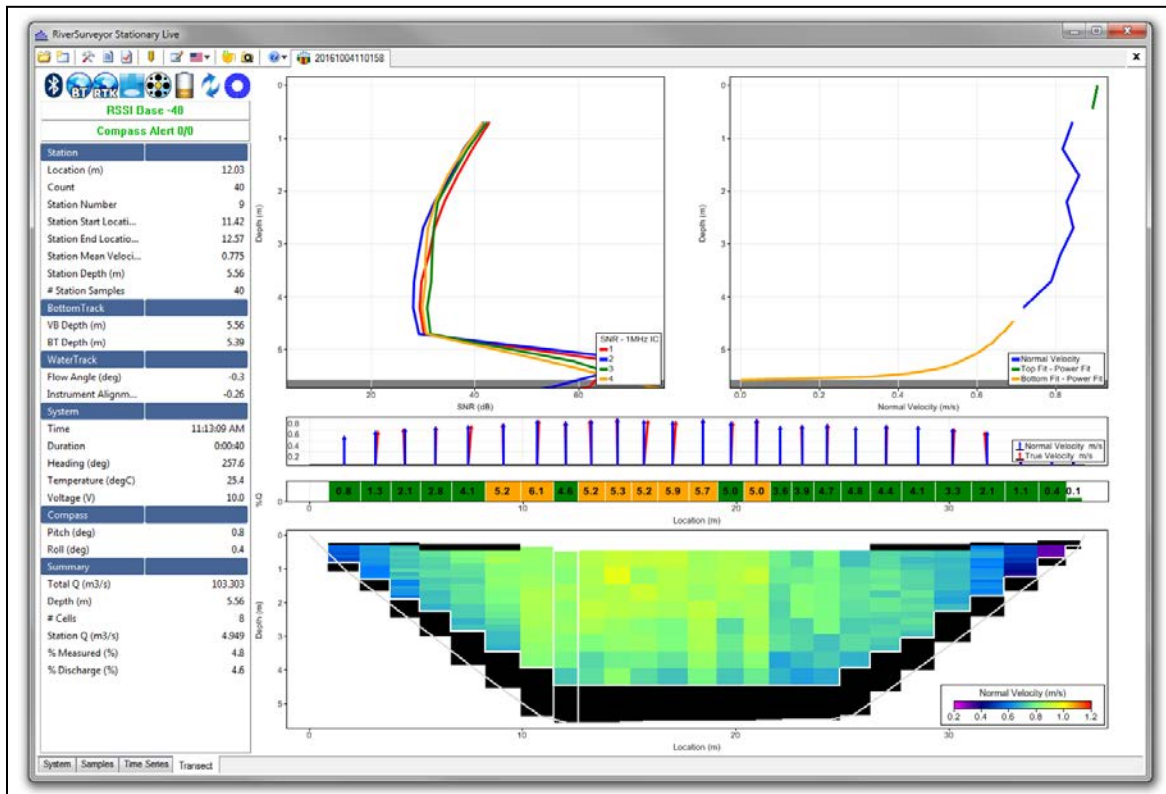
RiverSurveyor Stationary Live

20161004110158

RSSI Dase -40

Compass Alert 0/0

| Station | |
|---|---|
| Location (m) | 12.03 |
| Count | 40 |
| Station Number | 9 |
| Station Start Locati... | 11.42 |
| Station End Locatio... | 12.57 |
| Station Mean Veloci... | 0.775 |
| Station Depth (m) | 5.56 |
| # Station Samples | 40 |
| BottomTrack | |
| VB Depth (m) | 5.56 |
| BT Depth (m) | 5.39 |
| WaterTrack | |
| Flow Angle (deg) | -0.3 |
| Instrument Alignm... | -0.26 |
| System | |
| Time | 11:13:09 AM |
| Duration | 0:00:40 |
| Heading (deg) | 257.6 |
| Temperature (degC) | 25.4 |
| Voltage (V) | 10.0 |
| Compass | |
| Pitch (deg) | 0.8 |
| Roll (deg) | 0.4 |
| Summary | |
| Total Q (m3/s) | 103.303 |
| Depth (m) | 5.56 |
| # Cells | 8 |
| Station Q (m3/s) | 4.949 |
| % Measured (%) | 4.8 |
| % Discharge (%) | 4.6 |

System | Samples | Time Series | Transect

Depth (m)
0 1 2 3 4 5
20 40 60
SNR (dB)
SNR - 1MHz IC
1
2
3
4

Depth (m)
0 1 2 3 4 5
0.0 0.2 0.4 0.6 0.8
Normal Velocity (m/s)
Normal Velocity
Top Fit - Power Fit
Bottom Fit - Power Fit

0.8 0.6 0.4 0.2
Normal Velocity m/s
True Velocity m/s

%Q
0.8 1.3 2.1 2.8 4.1 5.2 6.1 4.6 5.2 5.3 5.2 5.9 5.7 5.0 5.0 3.6 3.9 4.7 4.8 4.4 4.1 3.3 2.1 1.1 0.4 0.1
10 20 30
Location (m)

Depth (m)
0 1 2 3 4 5
0 10 20 30
Location (m)
Normal Velocity (m/s)
0.2 0.4 0.6 0.8 1.0 1.2